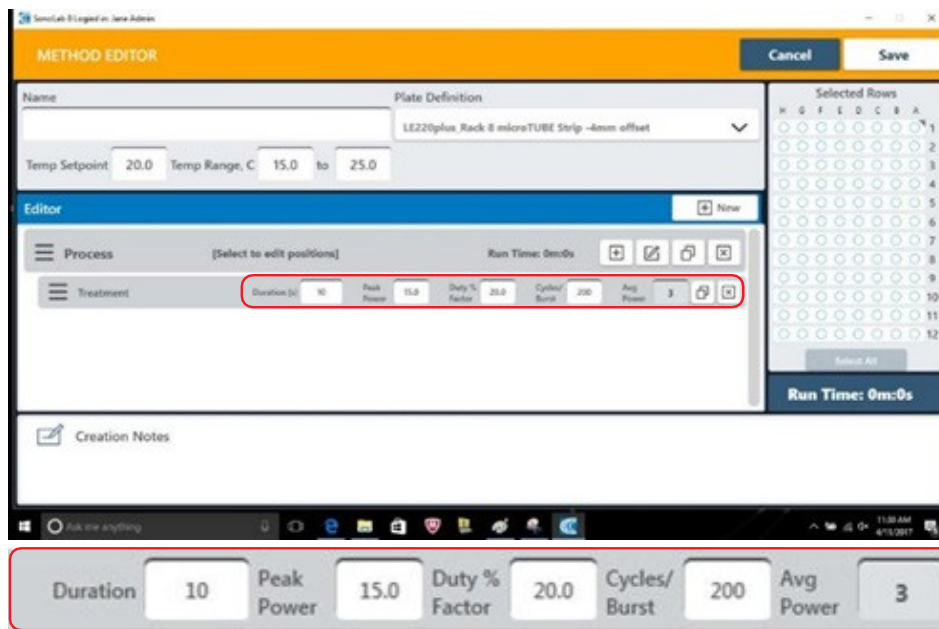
SonoLab 8 Logged in: Jane Admin

METHOD EDITOR

Cancel

Save

Name

Plate Definition

LE220plus_Rack 8 microTUBE Strip -4mm offset

Temp Setpoint 20.0 Temp Range, C 15.0 to 25.0

Selected Rows

H G F E D C B A

1
2
3
4
5
6
7
8
9
10
11
12

Select All

Run Time: 0m:0s

Editor

New

Process

[Select to edit positions]

Run Time: 0m:0s

Treatment

Duration (s) 10 Peak Power 15.0 Duty % Factor 20.0 Cycles/ Burst 200 Avg Power 3

Creation Notes

Ask me anything

11:30 AM 4/11/2017

| Duration | 10 | Peak Power | 15.0 | Duty % Factor | 20.0 | Cycles/ Burst | 200 | Avg Power | 3 |